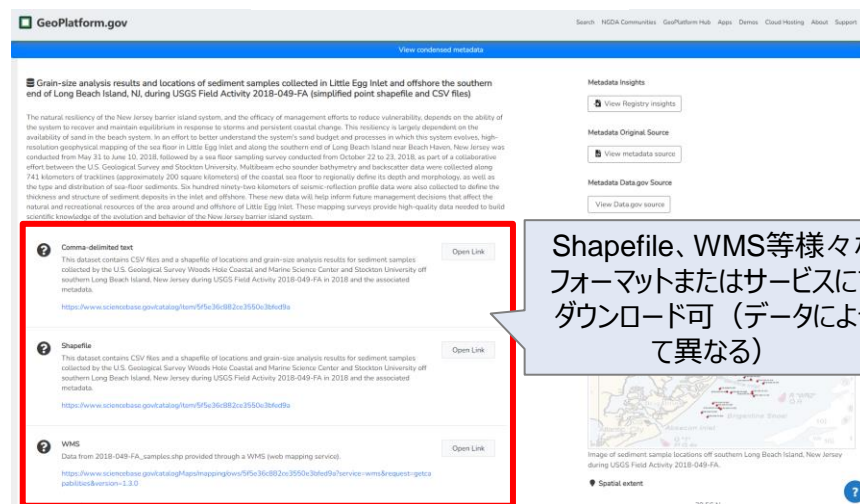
GeoPlatform.gov

Search NGDA Communities GeoPlatform Hub Apps Demos Cloud Hosting About Support

View condensed metadata

Grain-size analysis results and locations of sediment samples collected in Little Egg Inlet and offshore the southern end of Long Beach Island, NJ, during USGS Field Activity 2018-049-FA (simplified point shapefile and CSV files)

The natural resiliency of the New Jersey barrier island system, and the efficacy of management efforts to reduce vulnerability, depends on the ability of the system to recover and maintain equilibrium in response to storms and persistent coastal change. This resiliency is largely dependent on the availability of sand in the beach system. In an effort to better understand the system's sand budget and processes in which this system evolves, high-resolution geophysical mapping of the sea floor in Little Egg Inlet and along the southern end of Long Beach Island near Beach Haven, New Jersey was conducted from May 31 to June 10, 2018, followed by a sea floor sampling survey conducted from October 22 to 23, 2018, as part of a collaborative effort between the U.S. Geological Survey and Stockton University. Multibeam echo sounder bathymetry and backscatter data were collected along 741 kilometers of tracklines (approximately 200 square kilometers) of the coastal sea floor to regionally define its depth and morphology, as well as the type and distribution of sea-floor sediments. Six hundred ninety-two kilometers of seismic-reflection profile data were also collected to define the thickness and structure of sediment deposits in the inlet and offshore. These new data will help inform future management decisions that affect the natural and recreational resources of the area around and offshore of Little Egg Inlet. These mapping surveys provide high-quality data needed to build scientific knowledge of the evolution and behavior of the New Jersey barrier island system.

Comma-delimited text
This dataset contains CSV files and a shapefile of locations and grain-size analysis results for sediment samples collected by the U.S. Geological Survey Woods Hole Coastal and Marine Science Center and Stockton University off southern Long Beach Island, New Jersey during USGS Field Activity 2018-049-FA in 2018 and the associated metadata.
https://www.sciencebase.gov/catalog/item/5f5e36c882ce3550e3bfed9a
Open Link

Shapefile
This dataset contains CSV files and a shapefile of locations and grain-size analysis results for sediment samples collected by the U.S. Geological Survey Woods Hole Coastal and Marine Science Center and Stockton University off southern Long Beach Island, New Jersey during USGS Field Activity 2018-049-FA in 2018 and the associated metadata.
https://www.sciencebase.gov/catalog/item/5f5e36c882ce3550e3bfed9a
Open Link

WMS
Data from 2018-049-FA_samples.shp provided through a WMS (web mapping service).
https://www.sciencebase.gov/catalogMaps/mapping/ows/5f5e36c882ce3550e3bfed9a?service=wms&request=getcapabilities&version=1.3.0
Open Link

Metadata Insights
View Registry insights

Metadata Original Source
View metadata source

Metadata Data.gov Source
View Data.gov source

Shapefile、WMS等様々な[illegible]フォーマットまたはサービスにて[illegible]ダウンロード可（データによ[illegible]て異なる）

Image of sediment sample locations off southern Long Beach Island, New Jersey during USGS Field Activity 2018-049-FA.

Spatial extent